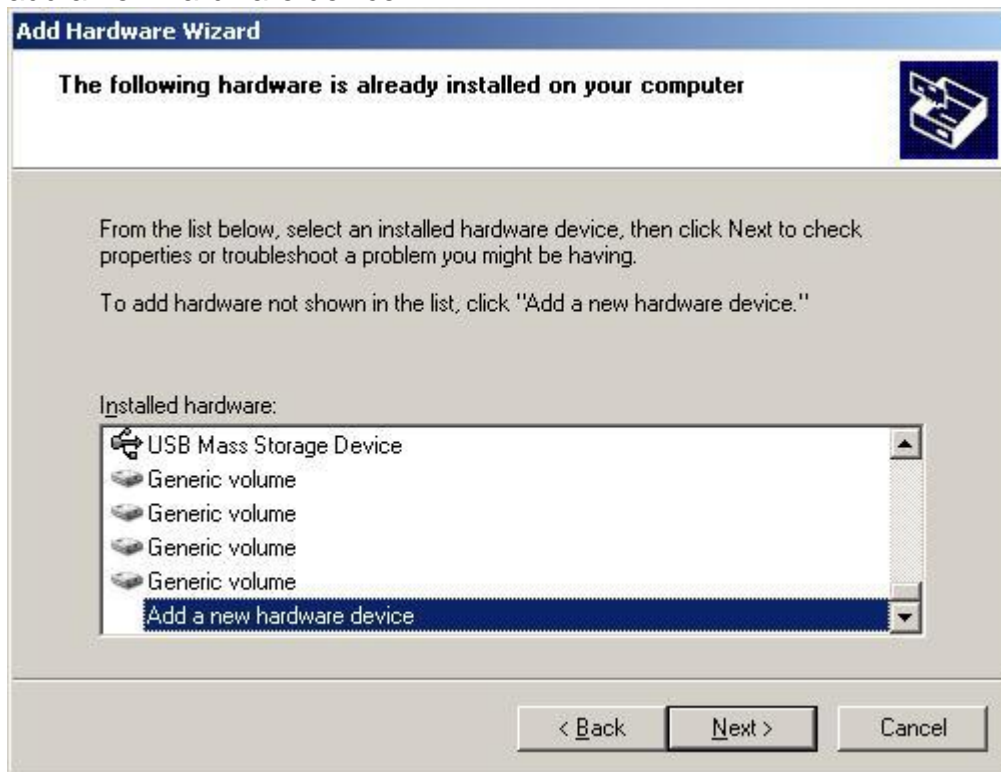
Add Hardware Wizard

The following hardware is already installed on your computer

From the list below, select an installed hardware device, then click Next to check properties or troubleshoot a problem you might be having.

To add hardware not shown in the list, click "Add a new hardware device."

Installed hardware:

USB Mass Storage Device
Generic volume
Generic volume
Generic volume
Generic volume
Add a new hardware device

< Back
Next >
Cancel